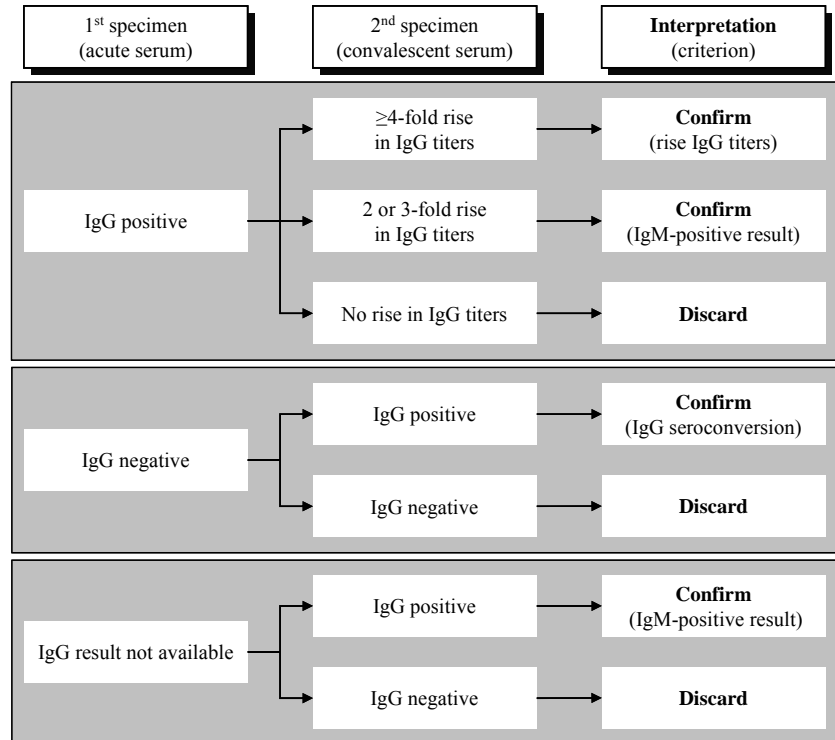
1$^{st}$ specimen (acute serum)

2$^{nd}$ specimen (convalescent serum)

**Interpretation** (criterion)

IgG positive

$\geq$4-fold rise in IgG titers

**Confirm** (rise IgG titers)

2 or 3-fold rise in IgG titers

**Confirm** (IgM-positive result)

No rise in IgG titers

**Discard**

IgG negative

IgG positive

**Confirm** (IgG seroconversion)

IgG negative

**Discard**

IgG result not available

IgG positive

**Confirm** (IgM-positive result)

IgG negative

**Discard**